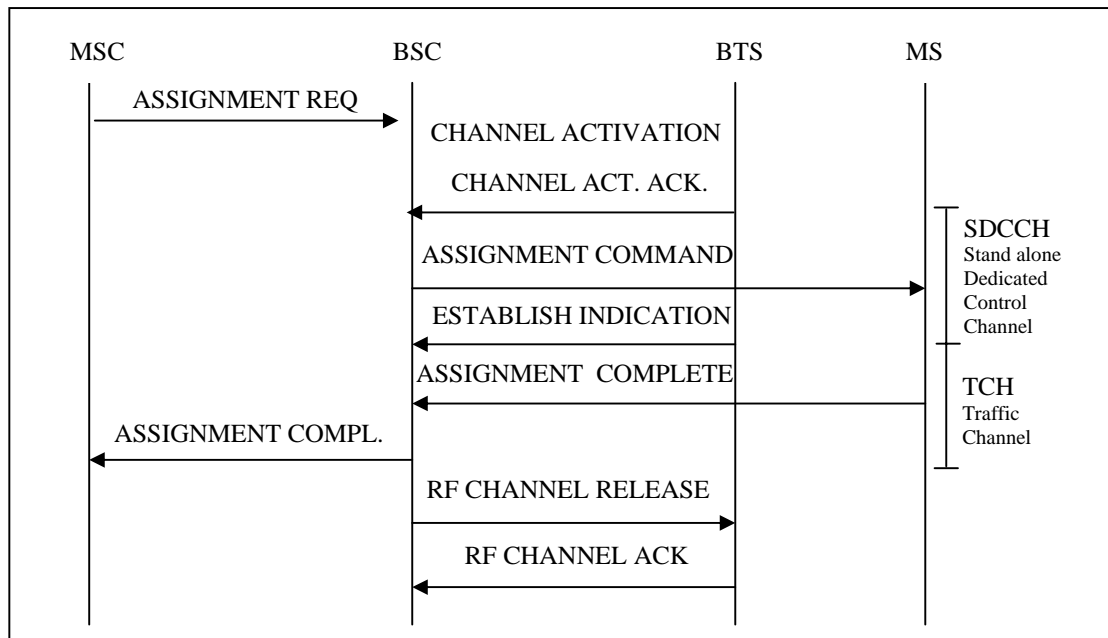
MSC

BSC

BTS

MS

ASSIGNMENT REQ

CHANNEL ACTIVATION

CHANNEL ACT. ACK.

SDCCH
Stand alone
Dedicated
Control
Channel

ASSIGNMENT COMMAND

ESTABLISH INDICATION

ASSIGNMENT COMPLETE

TCH
Traffic
Channel

ASSIGNMENT COMPL.

RF CHANNEL RELEASE

RF CHANNEL ACK